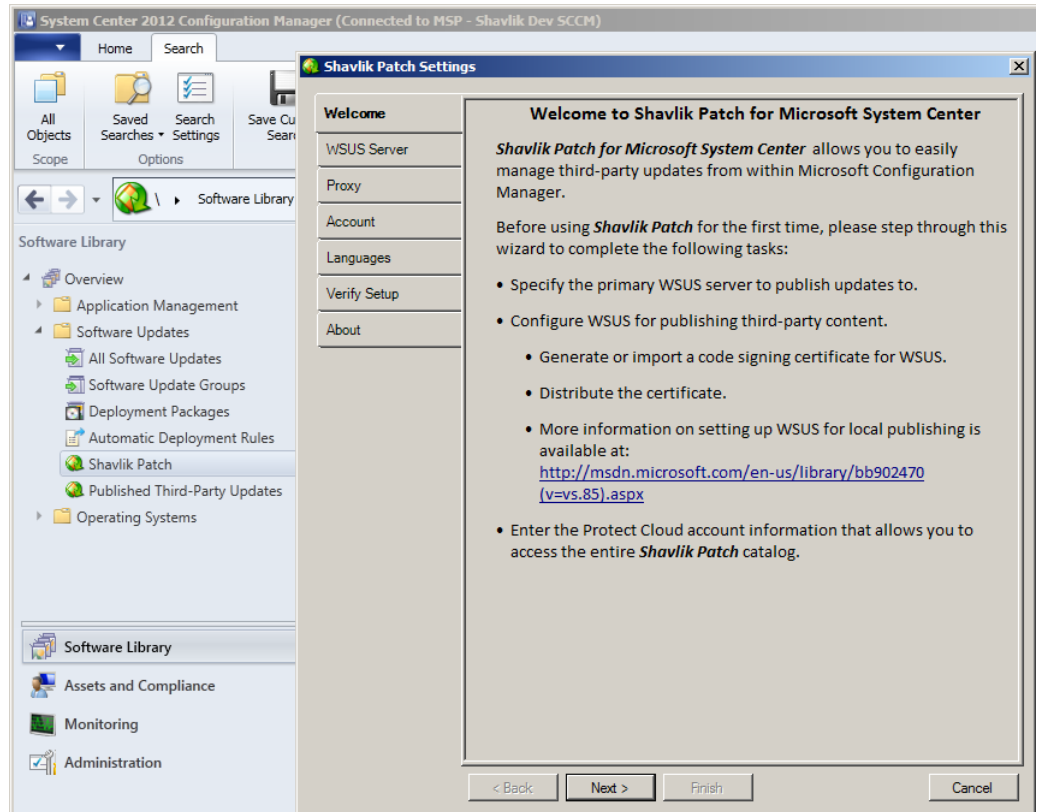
System Center 2012 Configuration Manager (Connected to MSP - Shavlik Dev SCCM)

Home Search

All Objects
Saved Searches
Search Settings
Save Cu Sear
Scope Options

Software Library

Software Library

Overview
Application Management
Software Updates
All Software Updates
Software Update Groups
Deployment Packages
Automatic Deployment Rules
Shavlik Patch
Published Third-Party Updates
Operating Systems

Software Library
Assets and Compliance
Monitoring
Administration

Shavlik Patch Settings

Welcome
WSUS Server
Proxy
Account
Languages
Verify Setup
About

Welcome to Shavlik Patch for Microsoft System Center

*Shavlik Patch for Microsoft System Center* allows you to easily manage third-party updates from within Microsoft Configuration Manager.

Before using *Shavlik Patch* for the first time, please step through this wizard to complete the following tasks:

• Specify the primary WSUS server to publish updates to.

• Configure WSUS for publishing third-party content.

• Generate or import a code signing certificate for WSUS.

• Distribute the certificate.

• More information on setting up WSUS for local publishing is available at: http://msdn.microsoft.com/en-us/library/bb902470(v=vs.85).aspx

• Enter the Protect Cloud account information that allows you to access the entire *Shavlik Patch* catalog.

< Back Next > Finish Cancel